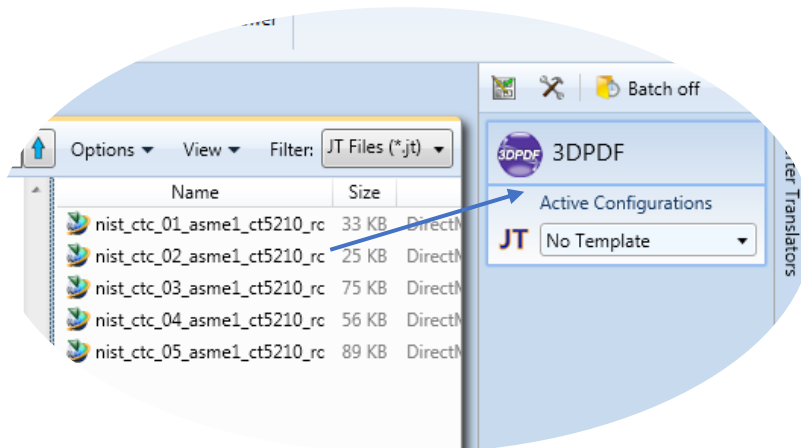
wer

Batch off

Options ▾ View ▾ Filter: JT Files (*.jt) ▾

| Name | Size | |
|---|---|---|
| nist_ctc_01_asme1_ct5210_rc | 33 KB | DirectM |
| nist_ctc_02_asme1_ct5210_rc | 25 KB | DirectM |
| nist_ctc_03_asme1_ct5210_rc | 75 KB | DirectM |
| nist_ctc_04_asme1_ct5210_rc | 56 KB | DirectM |
| nist_ctc_05_asme1_ct5210_rc | 89 KB | DirectM |

3DPDF 3DPDF

Active Configurations

JT No Template ▾

ter Translators